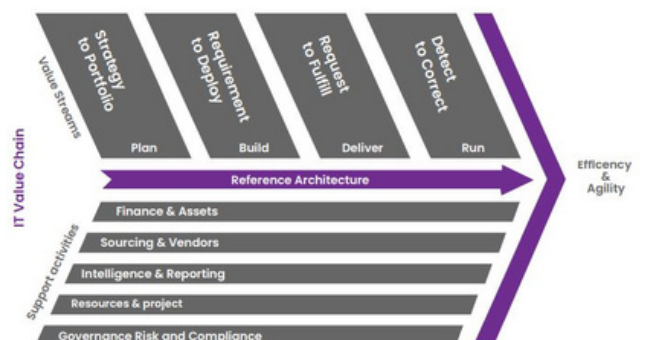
IT Value Chain

Value Streams

Strategy to Portfolio
Plan

Requirement to Deploy
Build

Request to Fulfill
Deliver

Detect to Correct
Run

Reference Architecture

Efficency & Agility

Support activities

Finance & Assets

Sourcing & Vendors

Intelligence & Reporting

Resources & project

Governance Risk and Compliance